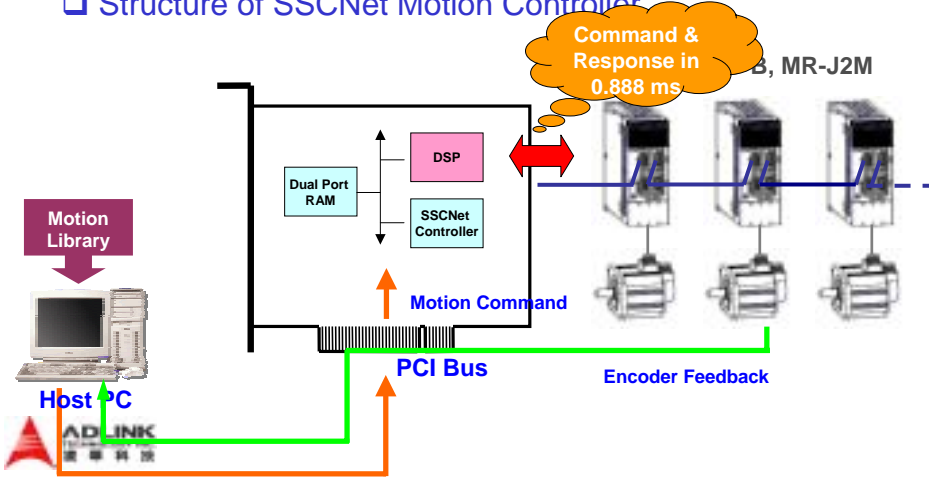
❑ Structure of SSCNet Motion Controller

Command & Response in 0.888 ms

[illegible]B, MR-J2M

Dual Port RAM

DSP

SSCNet Controller

Motion Library

Motion Command

PCI Bus

Encoder Feedback

Host PC

ADLINK
凌華科技